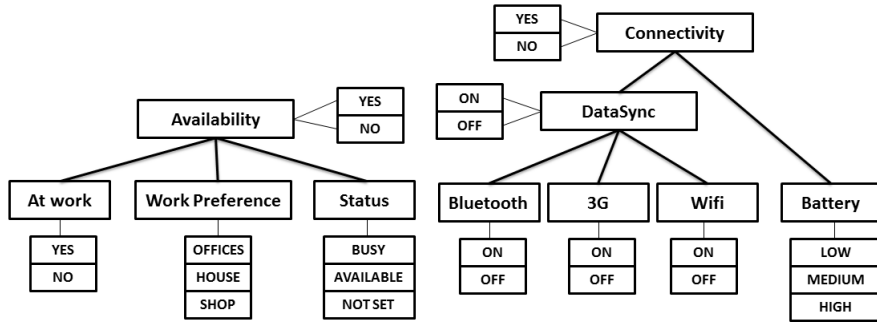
YES
NO
Connectivity

ON
OFF
DataSync

Availability
YES
NO

At work
YES
NO

Work Preference
OFFICES
HOUSE
SHOP

Status
BUSY
AVAILABLE
NOT SET

Bluetooth
ON
OFF

3G
ON
OFF

Wifi
ON
OFF

Battery
LOW
MEDIUM
HIGH